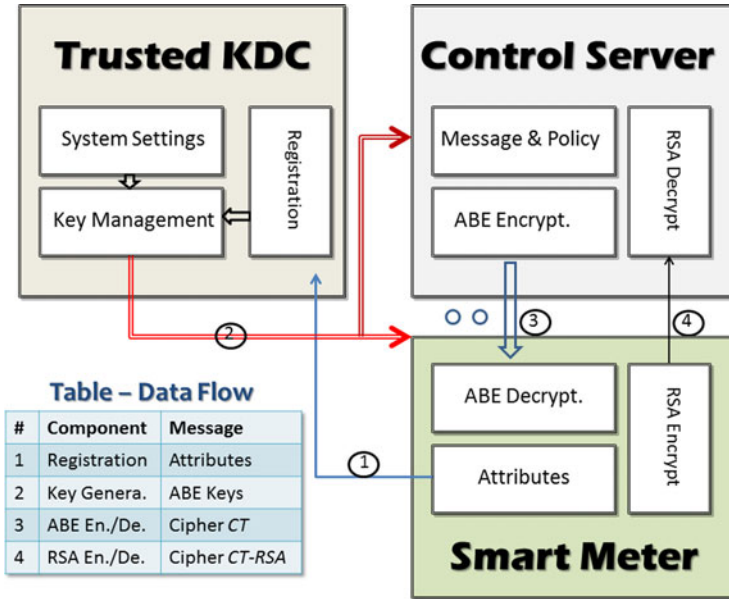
Trusted KDC

System Settings

Key Management

Registration

Control Server

Message & Policy

ABE Encrypt.

RSA Decrypt

2

3

4

1

ABE Decrypt.

Attributes

RSA Encrypt

Smart Meter

Table – Data Flow

| # | Component | Message |
|---|---|---|
| 1 | Registration | Attributes |
| 2 | Key Genera. | ABE Keys |
| 3 | ABE En./De. | Cipher *CT* |
| 4 | RSA En./De. | Cipher *CT-RSA* |